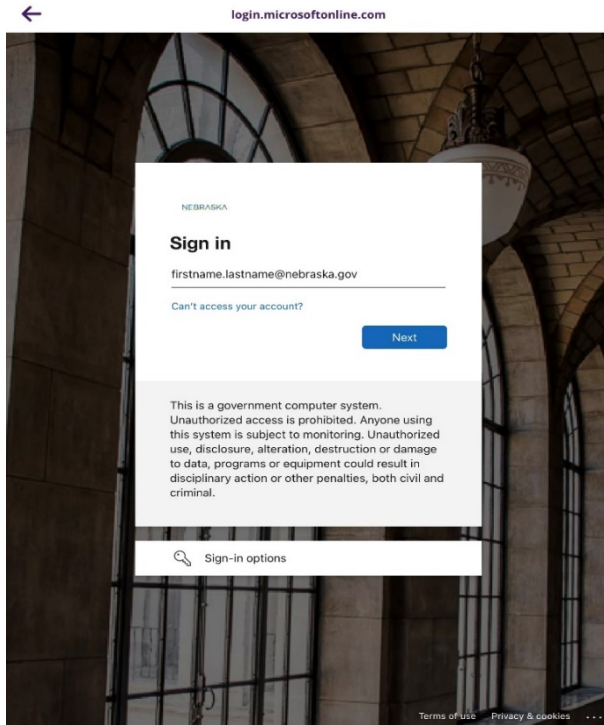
login.microsoftonline.com

NEBRASKA

Sign in

firstname.lastname@nebraska.gov

Can't access your account?

Next

This is a government computer system. Unauthorized access is prohibited. Anyone using this system is subject to monitoring. Unauthorized use, disclosure, alteration, destruction or damage to data, programs or equipment could result in disciplinary action or other penalties, both civil and criminal.

Sign-in options

Terms of use Privacy & cookies ...